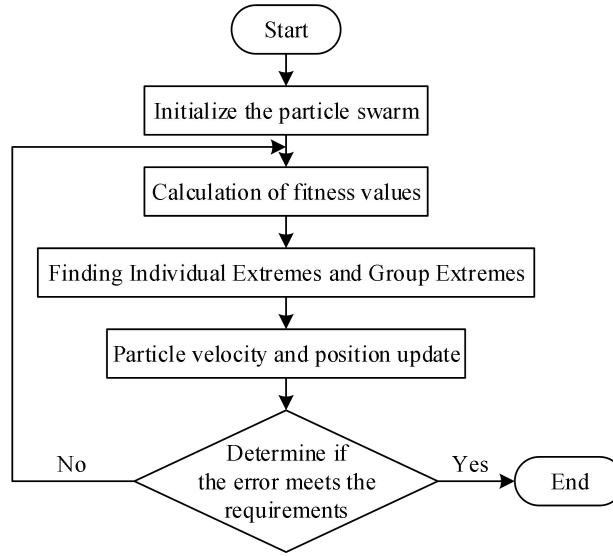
Start

Initialize the particle swarm

Calculation of fitness values

Finding Individual Extremes and Group Extremes

Particle velocity and position update

Determine if the error meets the requirements

No

Yes

End